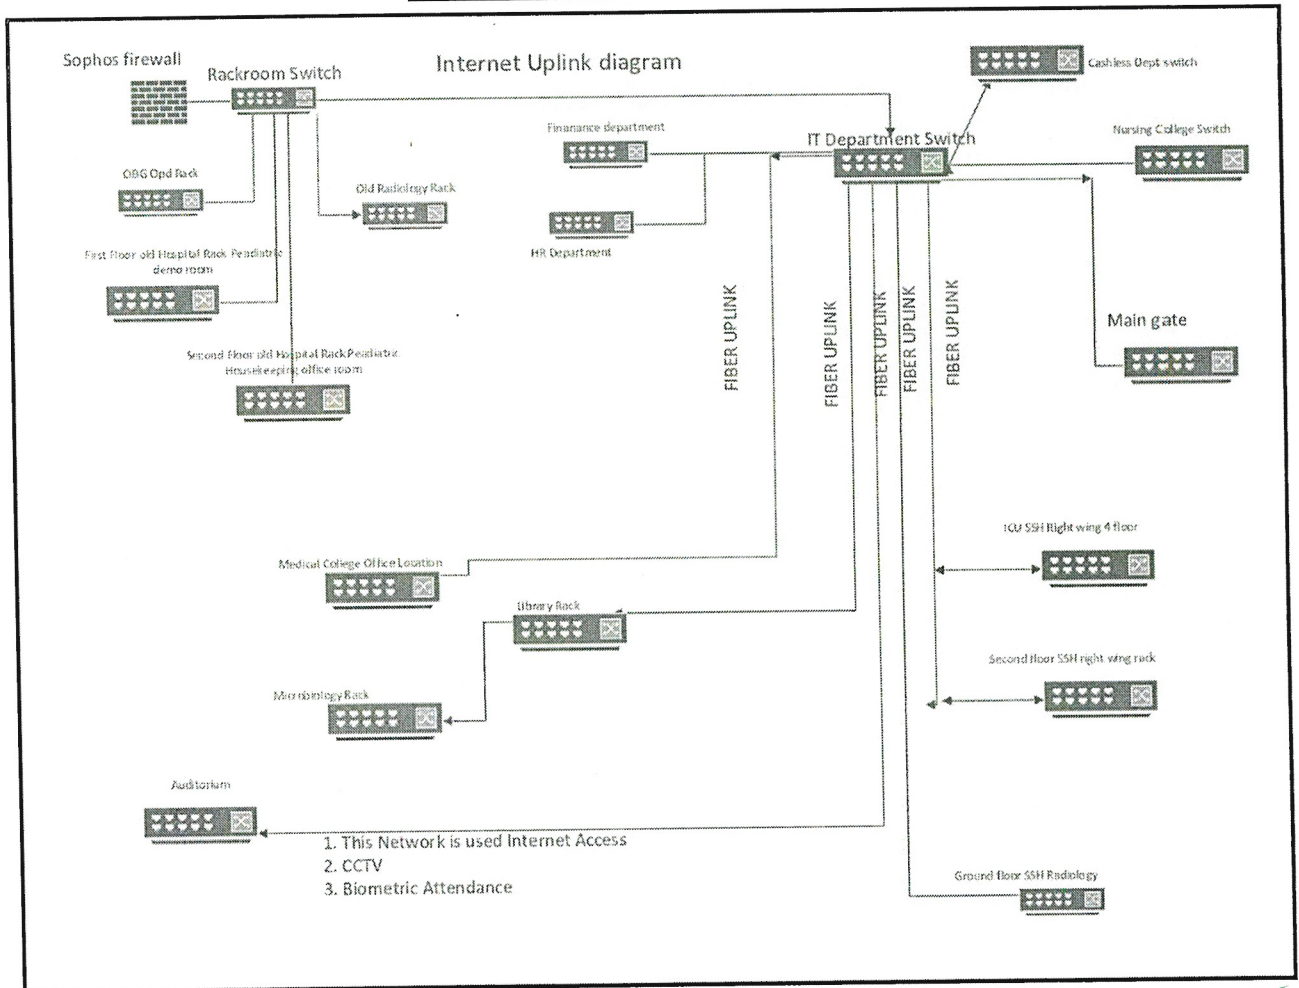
Internet Uplink diagram

Sophos firewall

Rackroom Switch

OBG Opd Rack

Old Radiology Rack

First Floor old Hospital Rack Peadiatric demo room

Second floor old Hospital Rack Peadiatric Housekeeping office room

Finanance department

HR Department

IT Department Switch

Cashless Dept switch

Nursing College Switch

Main gate

FIBER UPLINK

FIBER UPLINK

FIBER UPLINK

FIBER UPLINK

FIBER UPLINK

Medical College Office Location

Library Rack

Microbiology Rack

ICU SSH Right wing 4 floor

Second floor SSH right wing rack

Auditorium

1. This Network is used Internet Access
2. CCTV
3. Biometric Attendance

Ground floor SSH Radiology